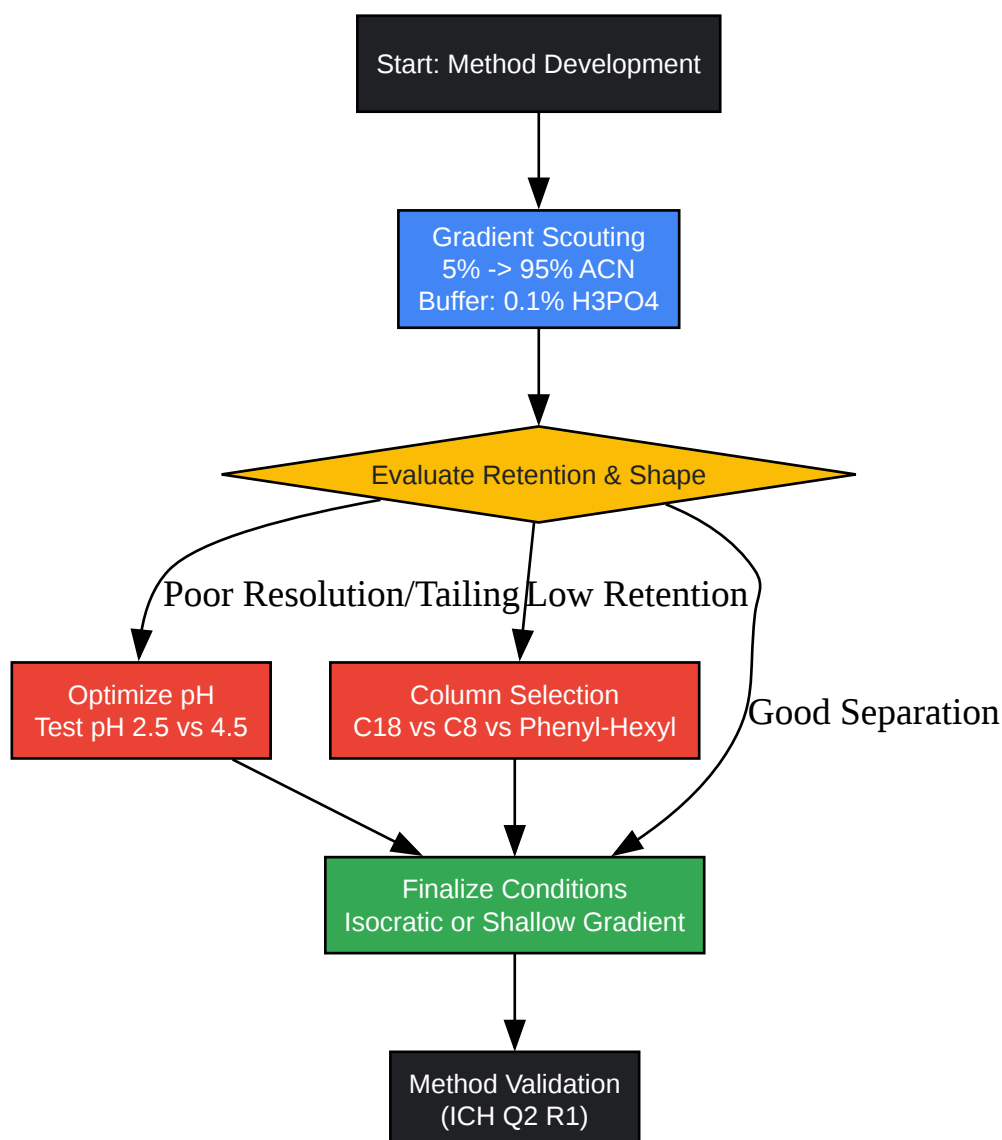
Start: Method Development

Gradient Scouting
5% -> 95% ACN
Buffer: 0.1% H3PO4

Evaluate Retention & Shape

Poor Resolution/Tailing

Low Retention

Good Separation

Optimize pH
Test pH 2.5 vs 4.5

Column Selection
C18 vs C8 vs Phenyl-Hexyl

Finalize Conditions
Isocratic or Shallow Gradient

Method Validation
(ICH Q2 R1)